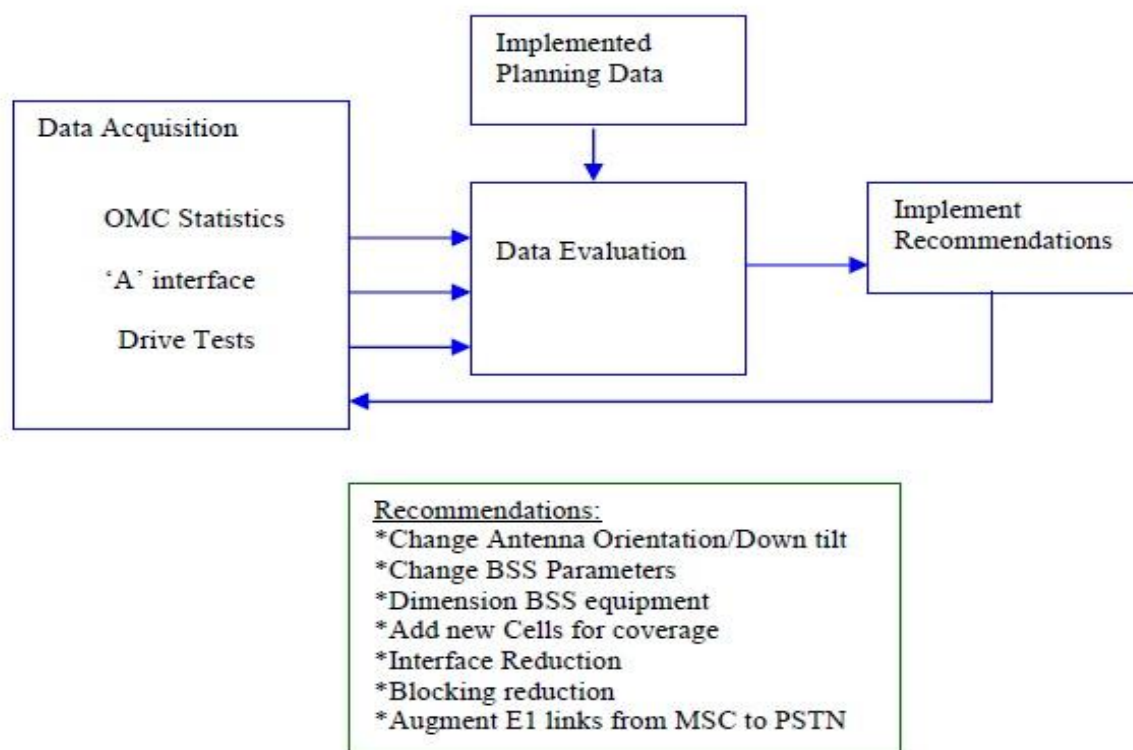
Implemented Planning Data

Data Acquisition

OMC Statistics

'A' interface

Drive Tests

Data Evaluation

Implement Recommendations

Recommendations:
*Change Antenna Orientation/Down tilt
*Change BSS Parameters
*Dimension BSS equipment
*Add new Cells for coverage
*Interface Reduction
*Blocking reduction
*Augment E1 links from MSC to PSTN